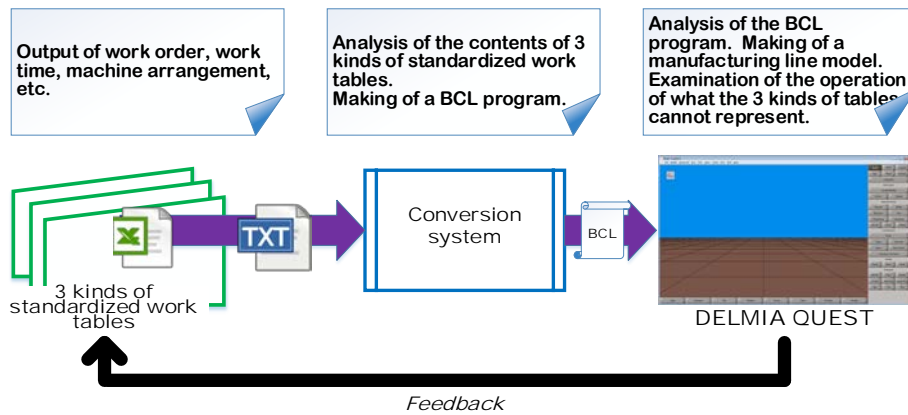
Output of work order, work time, machine arrangement, etc.

Analysis of the contents of 3 kinds of standardized work tables.
Making of a BCL program.

Analysis of the BCL program. Making of a manufacturing line model. Examination of the operation of what the 3 kinds of tables cannot represent.

TXT

Conversion system

BCL

3 kinds of standardized work tables

DELMIA QUEST

Feedback